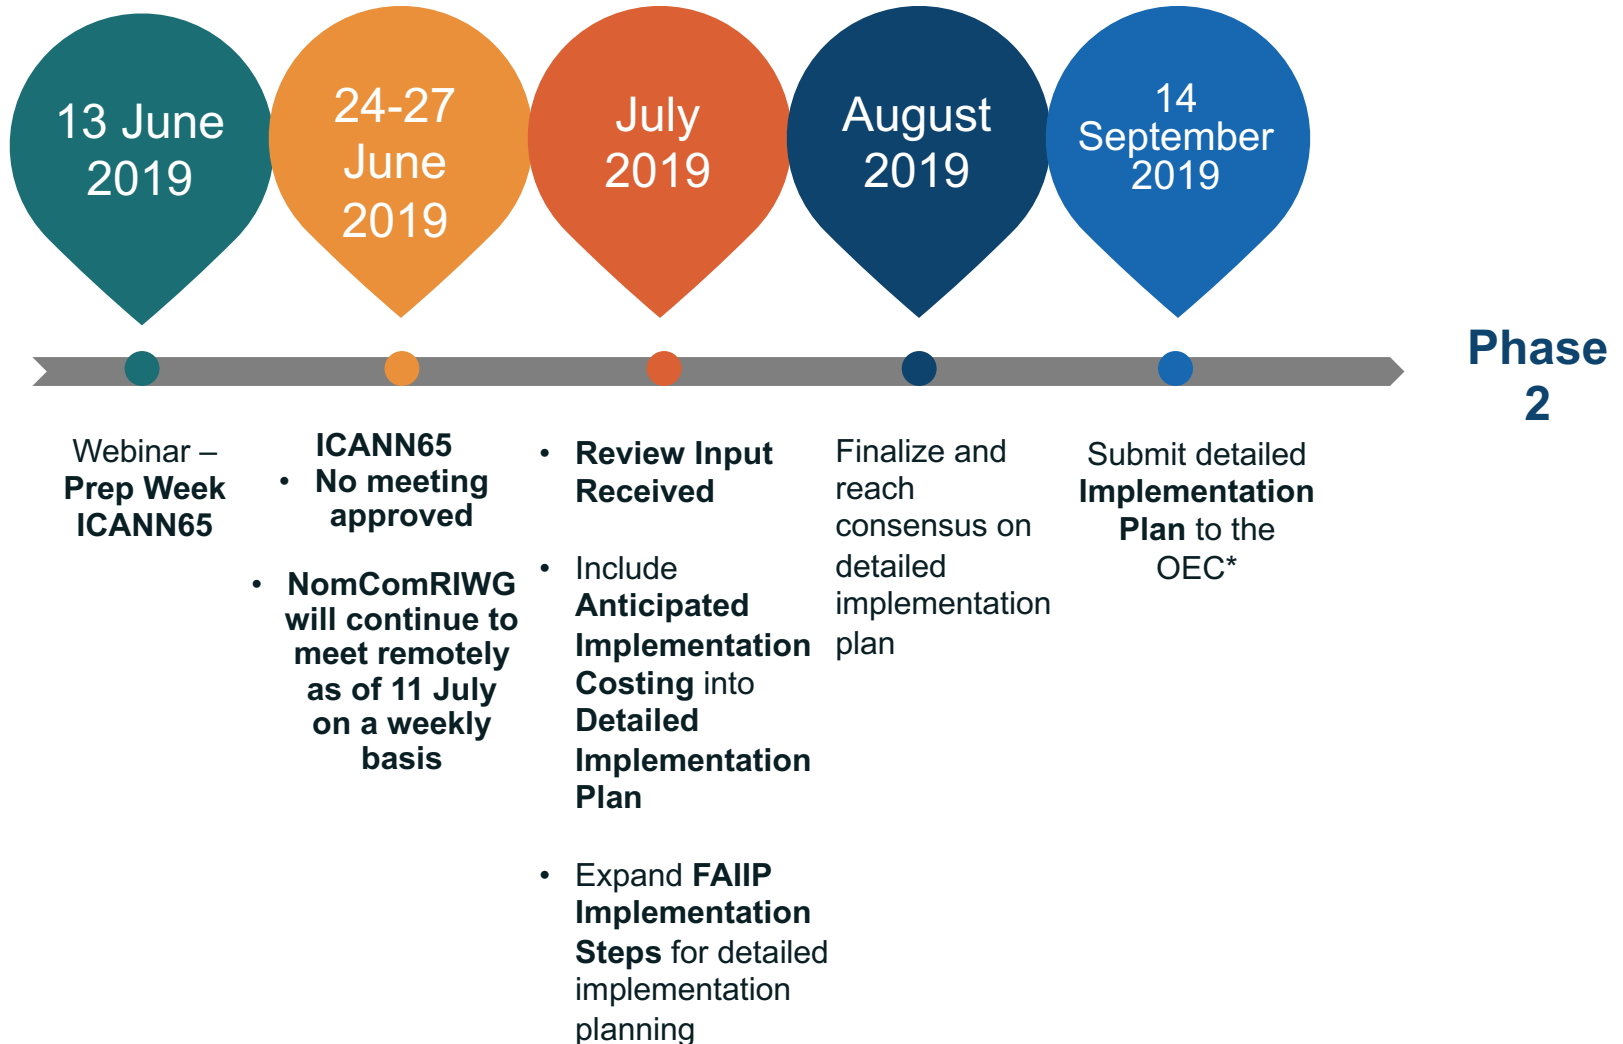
13 June 2019

24-27 June 2019

July 2019

August 2019

14 September 2019

Phase 2

Webinar – Prep Week ICANN65

ICANN65
• No meeting approved

• NomComRIWG will continue to meet remotely as of 11 July on a weekly basis

• Review Input Received

• Include Anticipated Implementation Costing into Detailed Implementation Plan

• Expand FAIIP Implementation Steps for detailed implementation planning

Finalize and reach consensus on detailed implementation plan

Submit detailed Implementation Plan to the OEC*